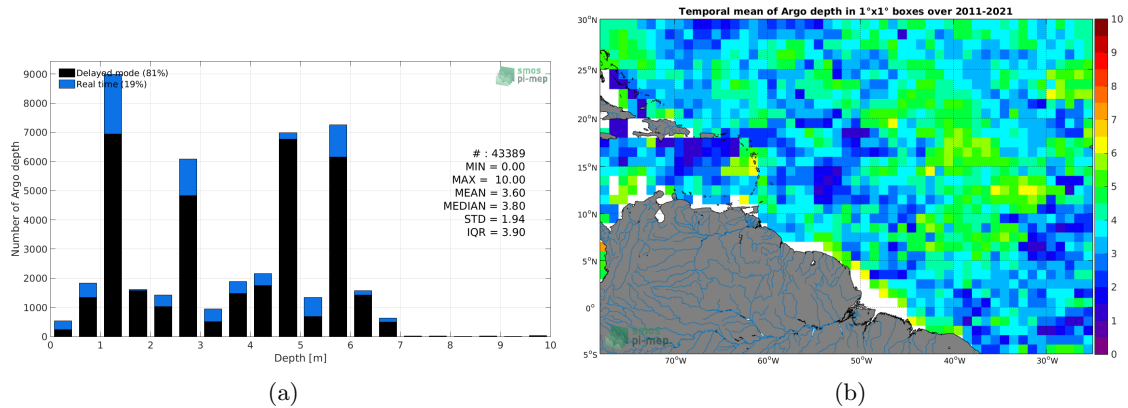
Delayed mode (81%)
Real time (19%)

smos pi-mep

9000
8000
7000
6000
5000
4000
3000
2000
1000
0

Number of Argo depth

# : 43389
MIN = 0.00
MAX = 10.00
MEAN = 3.60
MEDIAN = 3.80
STD = 1.94
IQR = 3.90

0 1 2 3 4 5 6 7 8 9 10
Depth [m]

(a)

Temporal mean of Argo depth in 1°x1° boxes over 2011-2021

30°N
25°N
20°N
15°N
10°N
5°N
0°
5°S

70°W 60°W 50°W 40°W 30°W

10
9
8
7
6
5
4
3
2
1
0

smos pi-mep

(b)